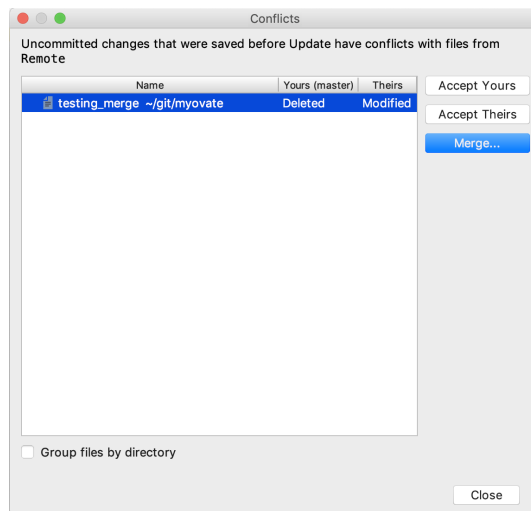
Conflicts

Uncommitted changes that were saved before Update have conflicts with files from Remote

| Name | Yours (master) | Theirs |
|---|---|---|
| testing_merge ~/git/myovate | Deleted | Modified |

Accept Yours

Accept Theirs

Merge...

Group files by directory

Close